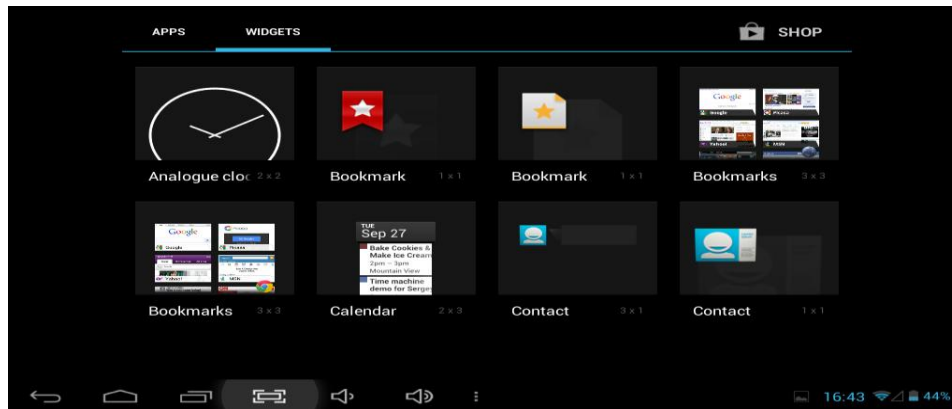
APPS WIDGETS SHOP

Analogue cloc 2 x 2
Bookmark 1 x 1
Bookmark 1 x 1
Bookmarks 3 x 3

Google
Yahoo!
MSN

Bookmarks 3 x 3
TUE
Sep 27
Bake Cookies & Make Ice Cream
2pm – 3pm
Mountain View
Time machine demo for Serge
Calendar 2 x 3
Contact 3 x 1
Contact 1 x 1

16:43 44%